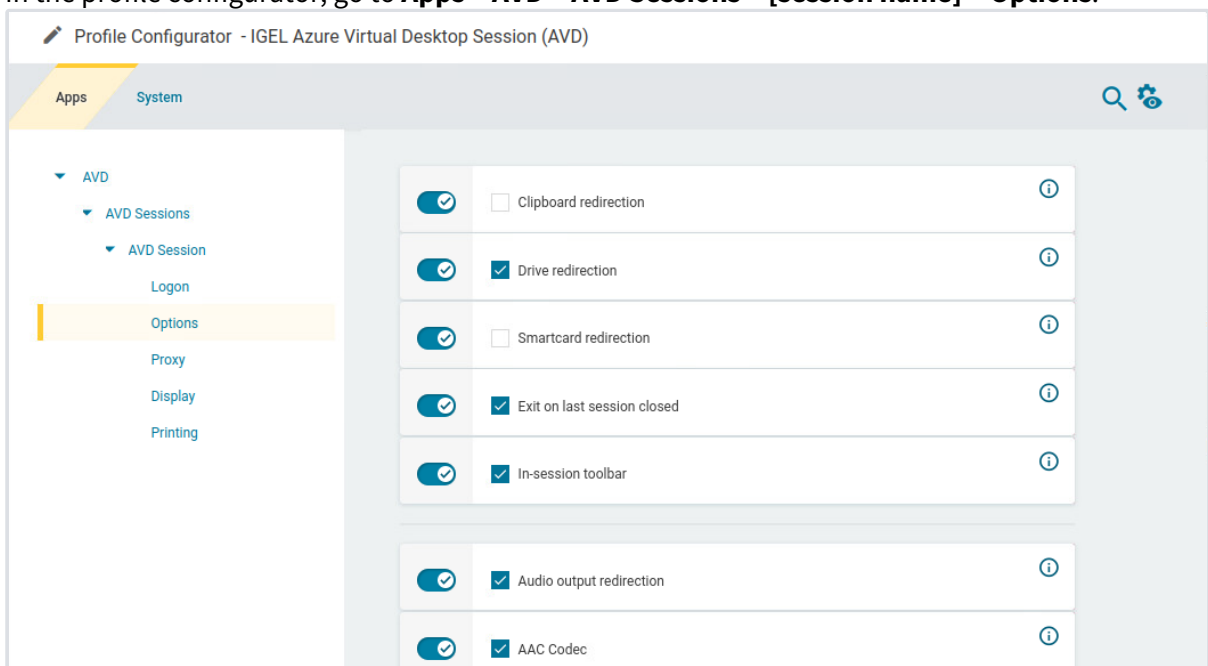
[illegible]

Profile Configurator - IGEL Azure Virtual Desktop Session (AVD)

Apps System

AVD
AVD Sessions
AVD Session
Logon
Options
Proxy
Display
Printing

Clipboard redirection

Drive redirection

Smartcard redirection

Exit on last session closed

In-session toolbar

Audio output redirection

AAC Codec